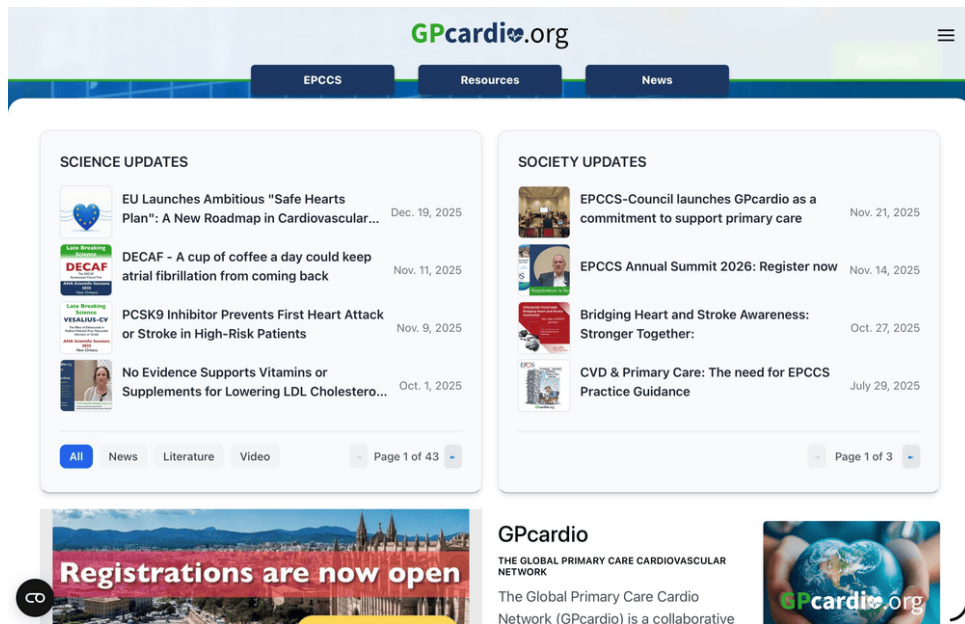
GPcardio.org

EPCCS
Resources
News

SCIENCE UPDATES

EU Launches Ambitious "Safe Hearts Plan": A New Roadmap in Cardiovascular... Dec. 19, 2025

Late Breaking Science
DECAF
DECAF - A cup of coffee a day could keep atrial fibrillation from coming back Nov. 11, 2025

Late Breaking Science
VESALIUS-CV
PCSK9 Inhibitor Prevents First Heart Attack or Stroke in High-Risk Patients Nov. 9, 2025

No Evidence Supports Vitamins or Supplements for Lowering LDL Cholestero... Oct. 1, 2025

All News Literature Video
Page 1 of 43

SOCIETY UPDATES

EPCCS-Council launches GPcardio as a commitment to support primary care Nov. 21, 2025

EPCCS Annual Summit 2026: Register now Nov. 14, 2025

Bridging Heart and Stroke Awareness: Stronger Together: Oct. 27, 2025

CVD & Primary Care: The need for EPCCS Practice Guidance July 29, 2025

Page 1 of 3

Registrations are now open

GPcardio
THE GLOBAL PRIMARY CARE CARDIOVASCULAR NETWORK
The Global Primary Care Cardio Network (GPcardio) is a collaborative

GPcardio.org